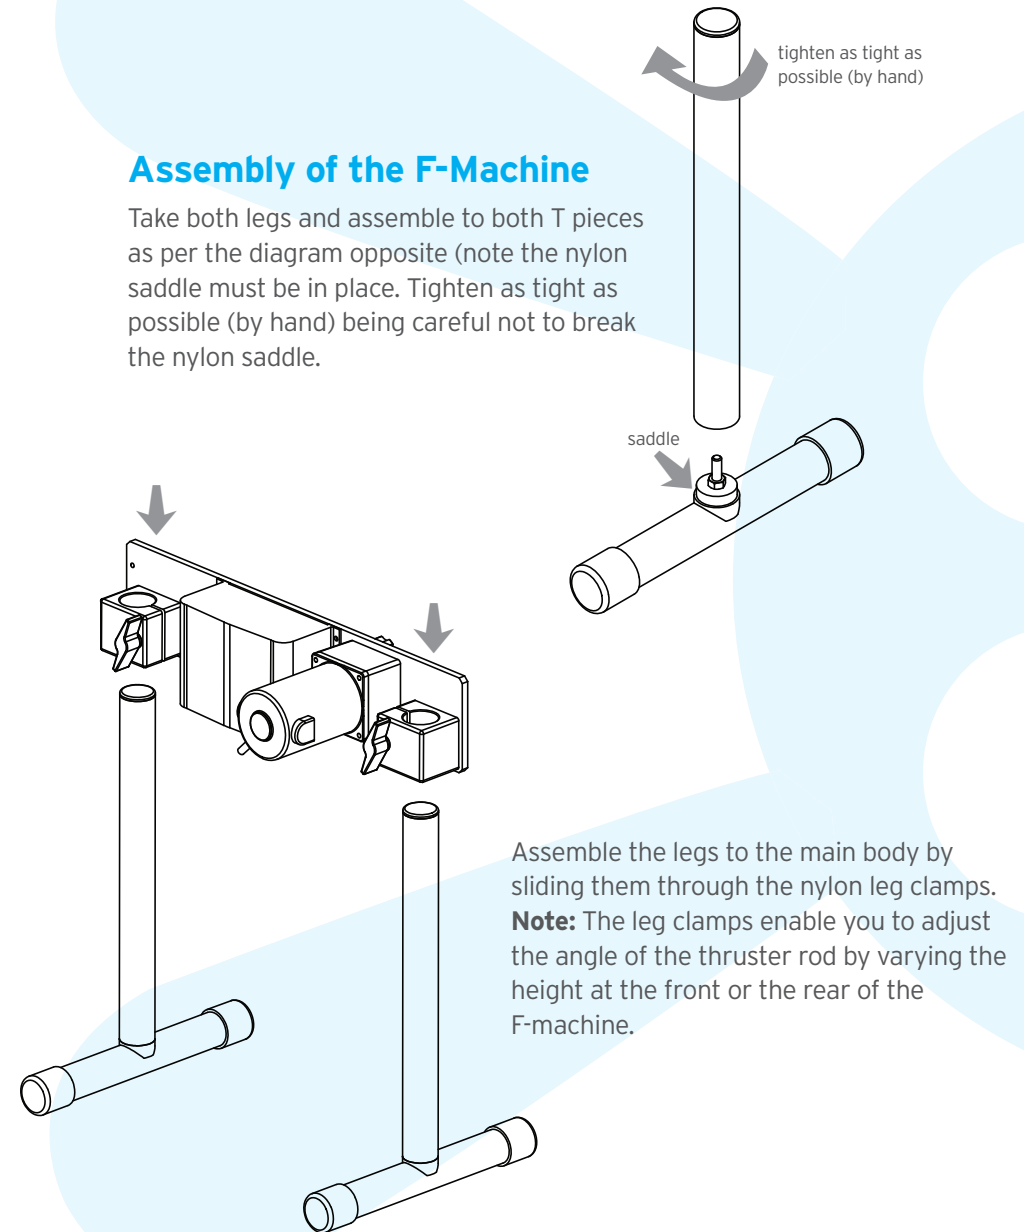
tighten as tight as possible (by hand)

Assembly of the F-Machine

Take both legs and assemble to both T pieces as per the diagram opposite (note the nylon saddle must be in place. Tighten as tight as possible (by hand) being careful not to break the nylon saddle.

saddle

Assemble the legs to the main body by sliding them through the nylon leg clamps. **Note:** The leg clamps enable you to adjust the angle of the thruster rod by varying the height at the front or the rear of the F-machine.